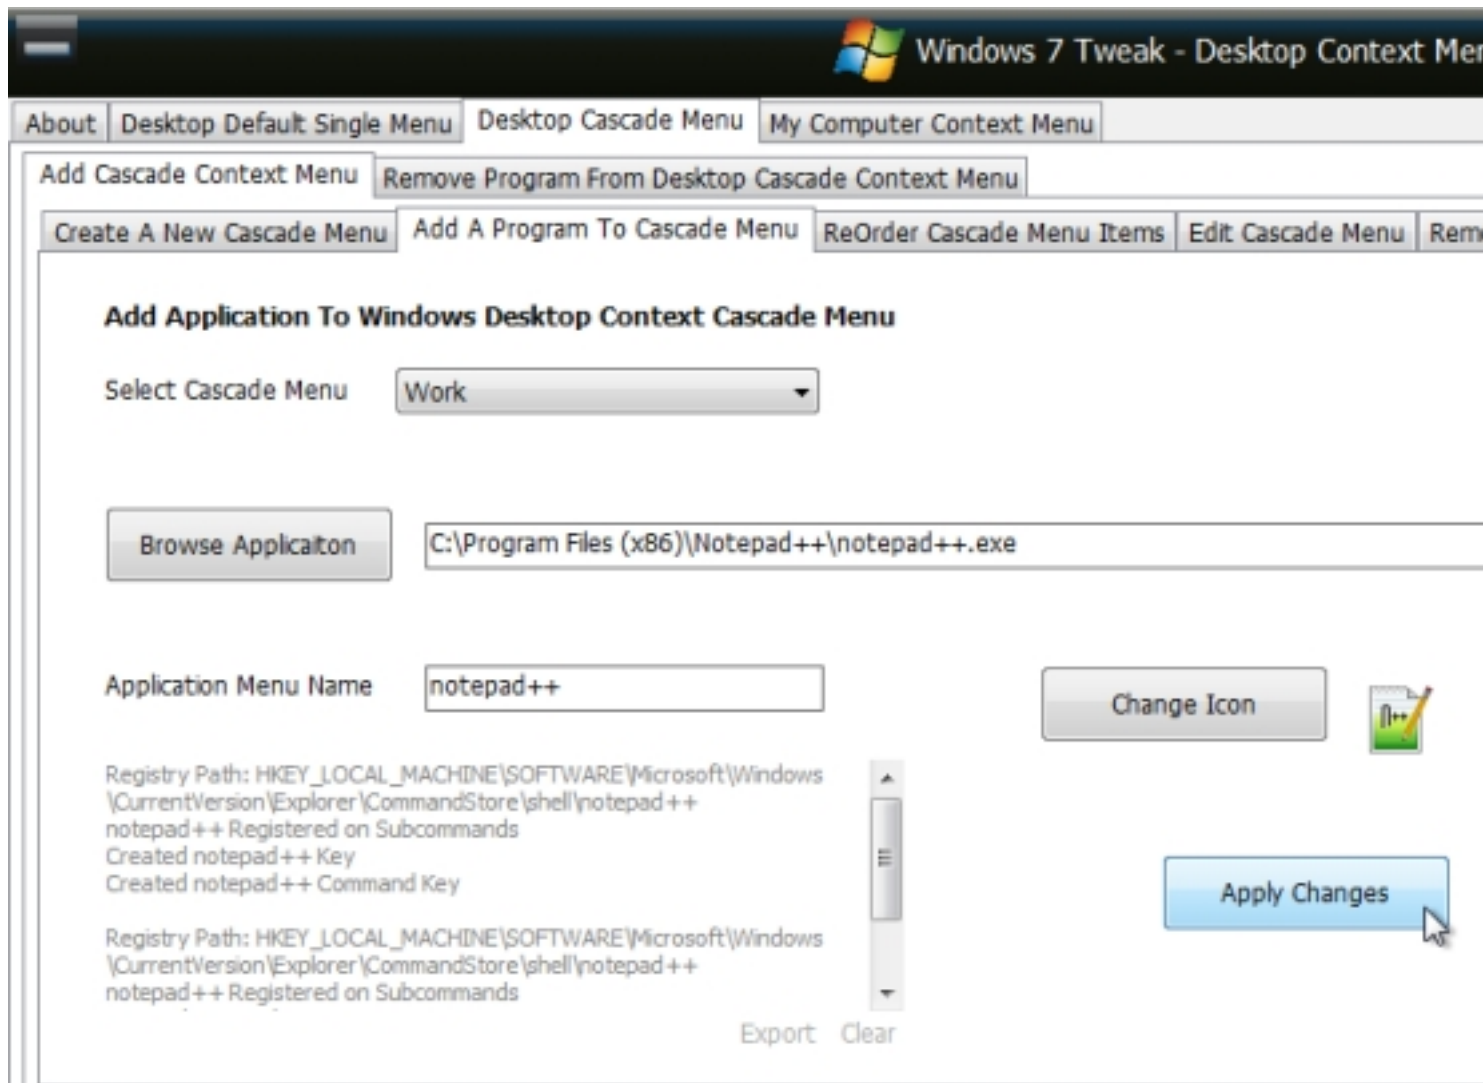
Windows 7 Tweak - Desktop Context Me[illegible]

About | Desktop Default Single Menu | Desktop Cascade Menu | My Computer Context Menu

Add Cascade Context Menu | Remove Program From Desktop Cascade Context Menu

Create A New Cascade Menu | Add A Program To Cascade Menu | ReOrder Cascade Menu Items | Edit Cascade Menu | Rem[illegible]

Add Application To Windows Desktop Context Cascade Menu

Select Cascade Menu Work

Browse Applicaton C:\Program Files (x86)\Notepad++\notepad++.exe

Application Menu Name notepad++

Change Icon

Registry Path: HKEY_LOCAL_MACHINE\SOFTWARE\Microsoft\Windows\CurrentVersion\Explorer\CommandStore\shell\notepad++
notepad++ Registered on Subcommands
Created notepad++ Key
Created notepad++ Command Key

Registry Path: HKEY_LOCAL_MACHINE\SOFTWARE\Microsoft\Windows\CurrentVersion\Explorer\CommandStore\shell\notepad++
notepad++ Registered on Subcommands

Apply Changes

Export Clear